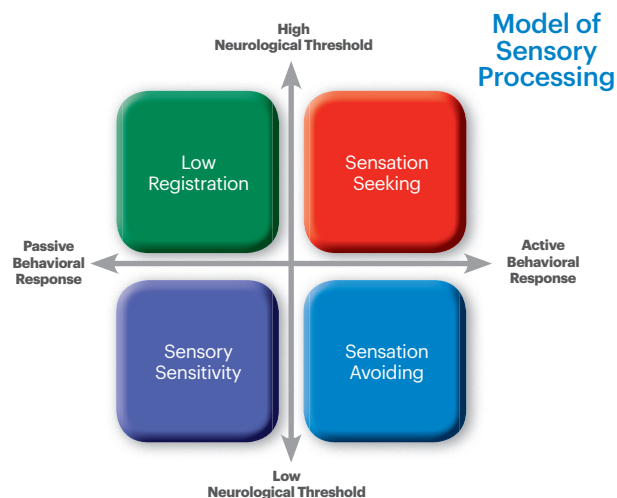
Model of Sensory Processing

High
Neurological Threshold

Low
Registration

Sensation
Seeking

Passive
Behavioral
Response

Active
Behavioral
Response

Sensory
Sensitivity

Sensation
Avoiding

Low
Neurological Threshold